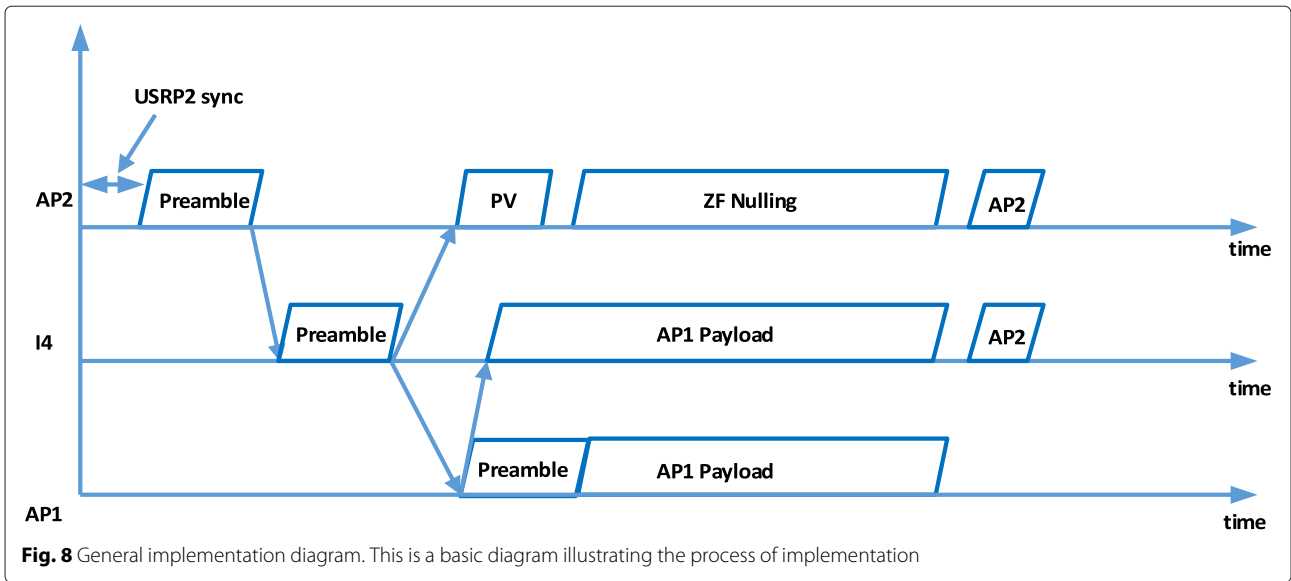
USRP2 sync

AP2
Preamble
PV
ZF Nulling
AP2
time

I4
Preamble
AP1 Payload
AP2
time

Preamble
AP1 Payload
AP1
time

**Fig. 8** General implementation diagram. This is a basic diagram illustrating the process of implementation